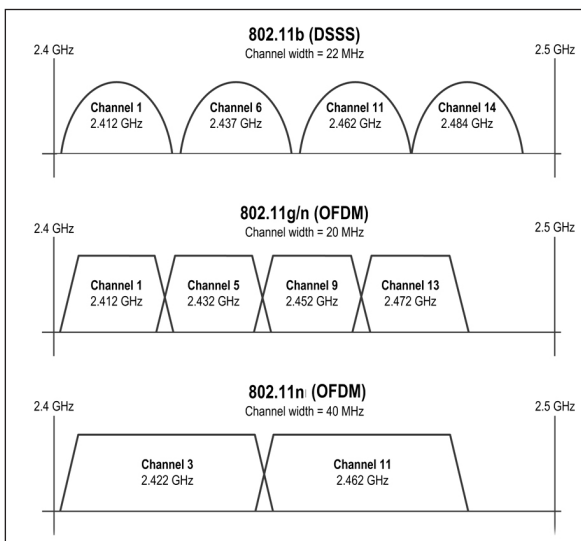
802.11b (DSSS)
Channel width = 22 MHz

2.4 GHz

2.5 GHz

Channel 1
2.412 GHz

Channel 6
2.437 GHz

Channel 11
2.462 GHz

Channel 14
2.484 GHz

802.11g/n (OFDM)
Channel width = 20 MHz

2.4 GHz

2.5 GHz

Channel 1
2.412 GHz

Channel 5
2.432 GHz

Channel 9
2.452 GHz

Channel 13
2.472 GHz

802.11n (OFDM)
Channel width = 40 MHz

2.4 GHz

2.5 GHz

Channel 3
2.422 GHz

Channel 11
2.462 GHz